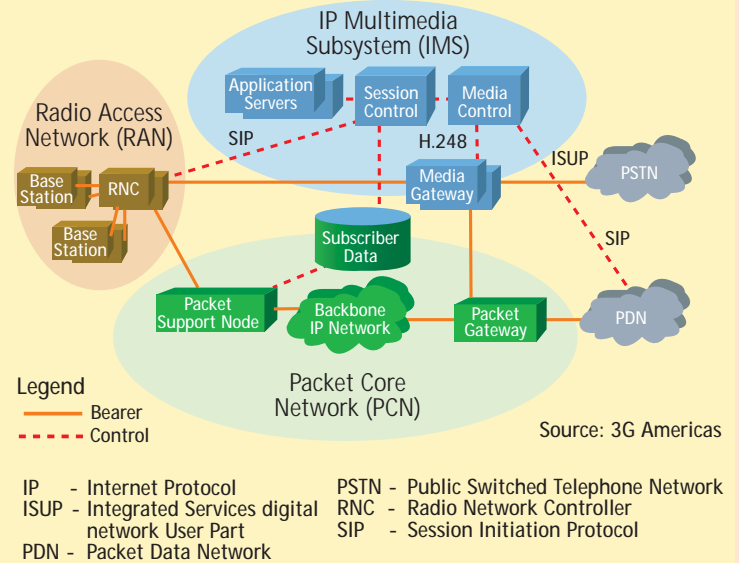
IP Multimedia Subsystem (IMS)

Application Servers

Session Control

Media Control

Radio Access Network (RAN)

SIP

H.248

ISUP

Base Station

RNC

Media Gateway

PSTN

Base Station

Subscriber Data

SIP

Packet Support Node

Backbone IP Network

Packet Gateway

PDN

Legend

Bearer

Control

Packet Core Network (PCN)

Source: 3G Americas

IP - Internet Protocol
ISUP - Integrated Services digital network User Part
PDN - Packet Data Network

PSTN - Public Switched Telephone Network
RNC - Radio Network Controller
SIP - Session Initiation Protocol